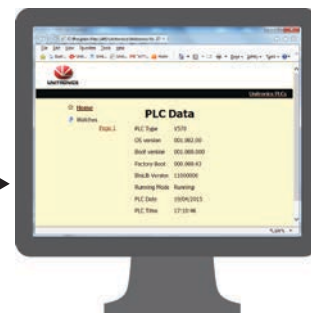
UNITRONICS

Unitronics PLCs

Home

Watches

Page 1

PLC Data

| PLC Type | V570 |
|---|---|
| OS version | 001.082.00 |
| Boot version | 001.008.000 |
| Factory Boot | 000.069.43 |
| BinLib Version | 11000000 |
| Running Mode | Running |
| PLC Date | 19/04/2015 |
| PLC Time | 17:10:46 |